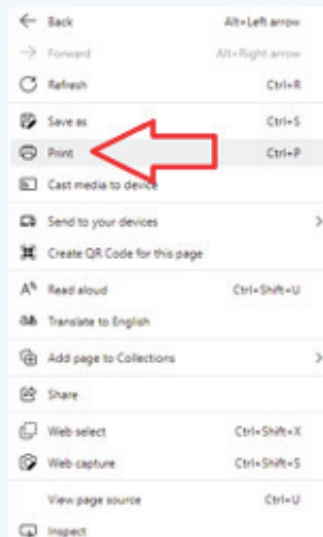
Back Alt+Left arrow
Forward Alt+Right arrow
Refresh Ctrl+R
Save as Ctrl+S
Print Ctrl+P
Cast media to device
Send to your devices
Create QR Code for this page
Read aloud Ctrl+Shift+U
Translate to English
Add page to Collections
Share
Web select Ctrl+Shift+X
Web capture Ctrl+Shift+S
View page source Ctrl+U
Inspect